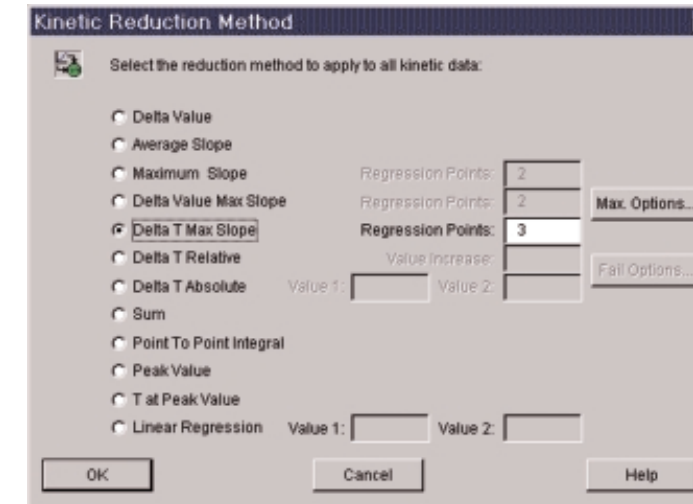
Kinetic Reduction Method

Select the reduction method to apply to all kinetic data:

Delta Value
Average Slope
Maximum Slope
Regression Points: 2
Delta Value Max Slope
Regression Points: 2
Max. Options...
Delta T Max Slope
Regression Points: 3
Delta T Relative
Value Increase:
Fail Options...
Delta T Absolute
Value 1:
Value 2:
Sum
Point To Point Integral
Peak Value
T at Peak Value
Linear Regression
Value 1:
Value 2:

OK
Cancel
Help